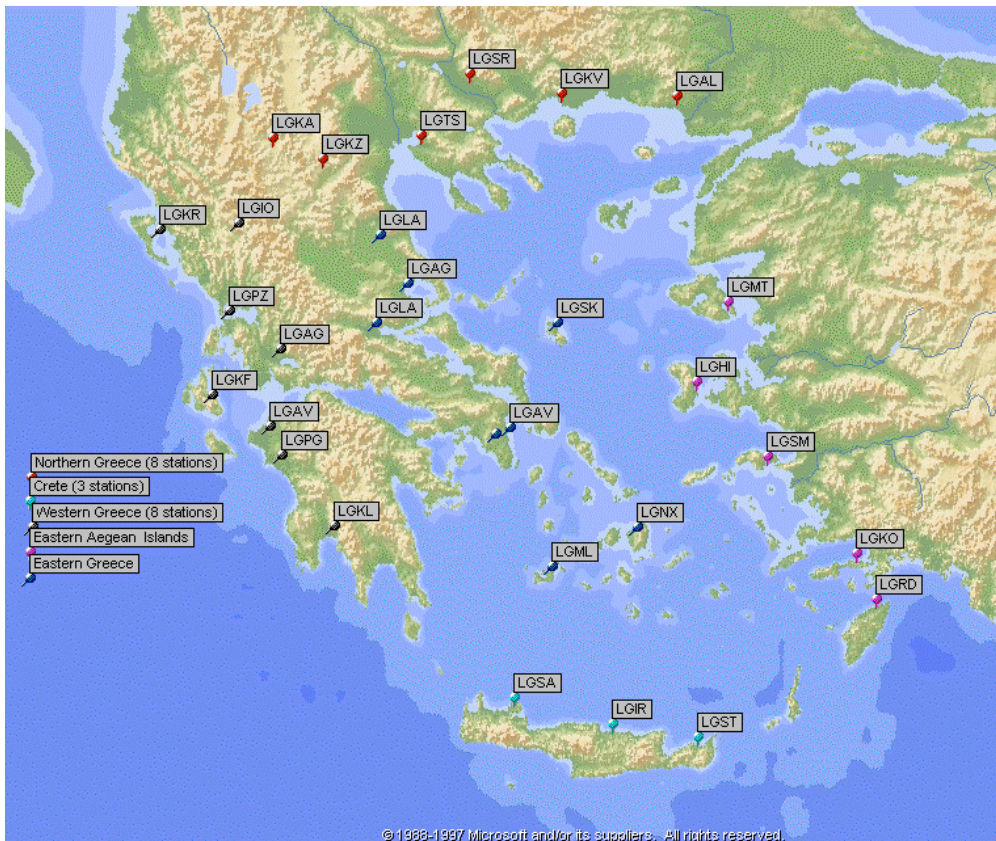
LGSR
LGKV
LGAL
LGKA
LGTS
LGKZ
LGKR
LGIO
LGLA
LGAG
LGMT
LGPZ
LGLA
LGSK
LGAG
LGHI
LGKF
LGAV
LGAV
LGSM
LGPG
Northern Greece (8 stations)
Crete (3 stations)
Western Greece (8 stations)
Eastern Aegean Islands
Eastern Greece
LGKL
LGNX
LGML
LGKO
LGRD
LGSA
LGIR
LGST
©1988-1997 Microsoft and/or its suppliers. All rights reserved.